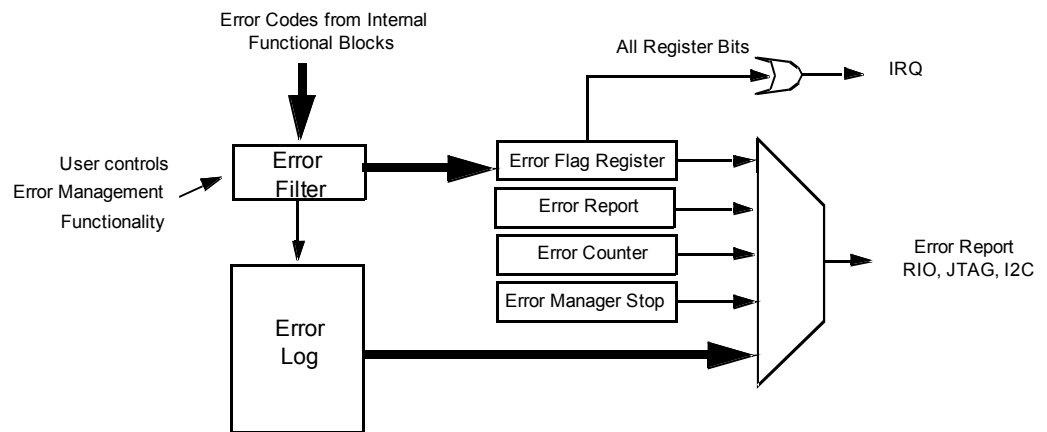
Error Codes from Internal Functional Blocks

All Register Bits

IRQ

User controls Error Management Functionality

Error Filter

Error Flag Register

Error Report

Error Counter

Error Manager Stop

Error Report RIO, JTAG, I2C

Error Log